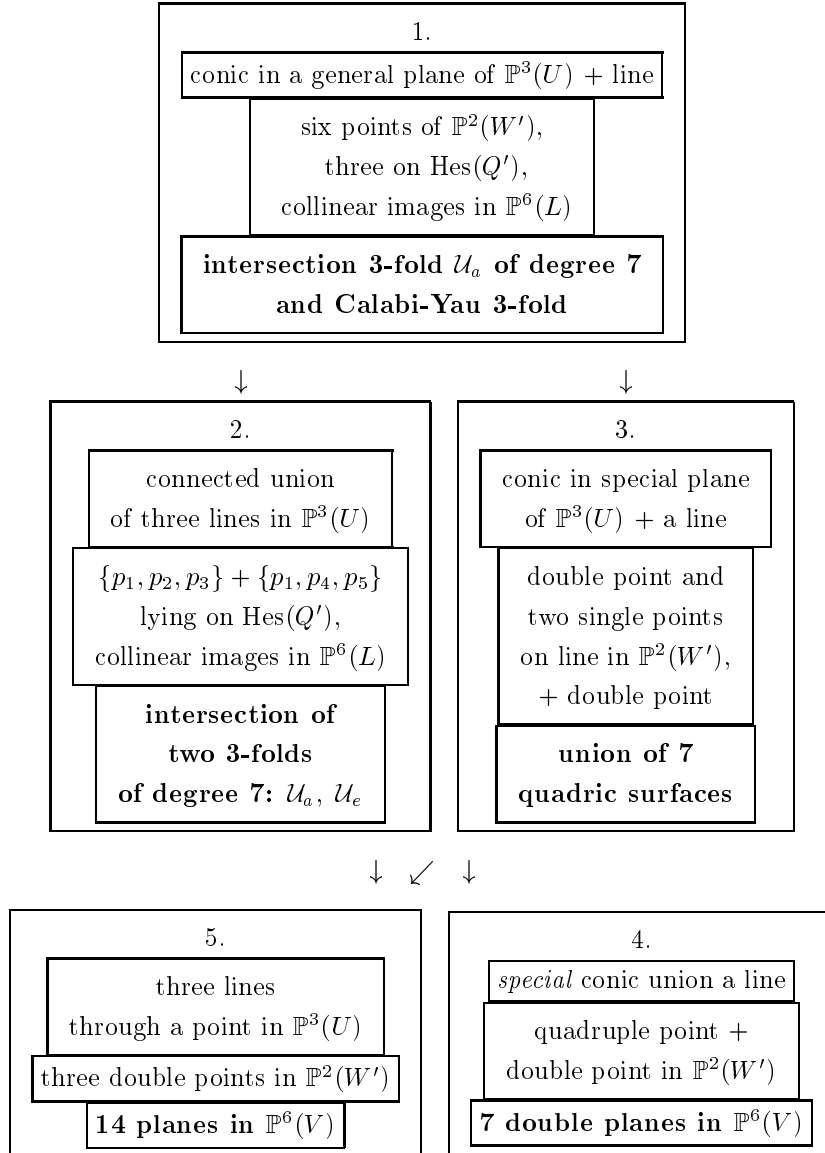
1.

conic in a general plane of $\mathbb{P}^3(U)$ + line

six points of $\mathbb{P}^2(W')$, three on $\mathrm{Hes}(Q')$, collinear images in $\mathbb{P}^6(L)$

**intersection 3-fold $\mathcal{U}_a$ of degree 7 and Calabi-Yau 3-fold**

↓ ↓

2.

connected union of three lines in $\mathbb{P}^3(U)$

$\{p_1, p_2, p_3\} + \{p_1, p_4, p_5\}$ lying on $\mathrm{Hes}(Q')$, collinear images in $\mathbb{P}^6(L)$

**intersection of two 3-folds of degree 7: $\mathcal{U}_a$, $\mathcal{U}_e$**

3.

conic in special plane of $\mathbb{P}^3(U)$ + a line

double point and two single points on line in $\mathbb{P}^2(W')$, + double point

**union of 7 quadric surfaces**

↓ ↙ ↓

5.

three lines through a point in $\mathbb{P}^3(U)$

three double points in $\mathbb{P}^2(W')$

**14 planes in $\mathbb{P}^6(V)$**

4.

*special* conic union a line

quadruple point + double point in $\mathbb{P}^2(W')$

**7 double planes in $\mathbb{P}^6(V)$**